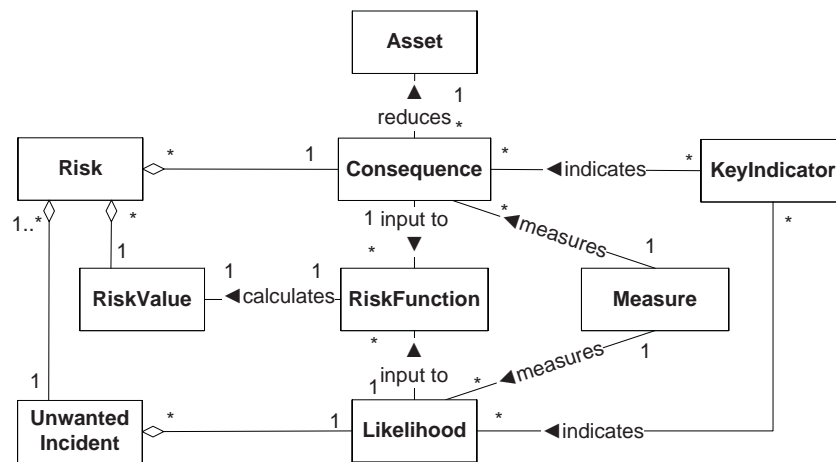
Asset

1
reduces
*

Risk
*
1
Consequence
*
◀indicates
*
KeyIndicator

1..*
*
1 input to ▼
*measures
1
*

1
*
1
1
RiskValue
◀calculates
RiskFunction
Measure

*
▲
1
input to
*
◀measures
1

1
Unwanted Incident
*
1
Likelihood
*
◀indicates